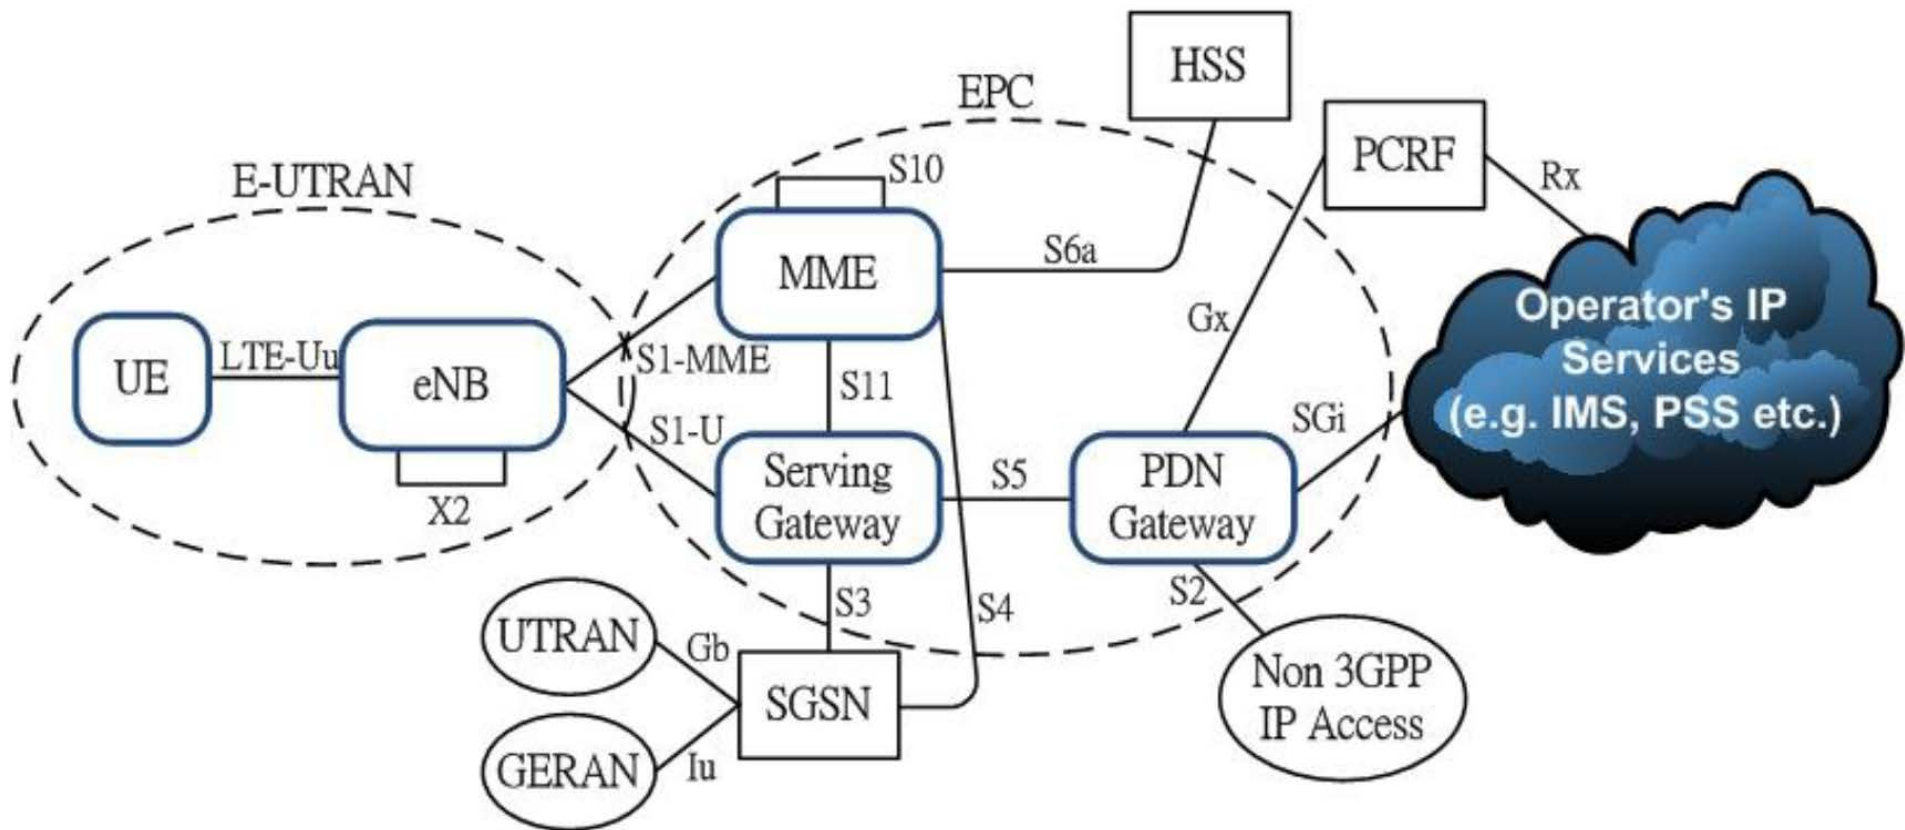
HSS

EPC

PCRF

E-UTRAN

S10

Rx

MME

S6a

Gx

Operator's IP Services (e.g. IMS, PSS etc.)

UE

LTE-Uu

eNB

S1-MME

S11

S1-U

SGi

Serving Gateway

S5

PDN Gateway

X2

S3

S4

S2

UTRAN

Gb

SGSN

Non 3GPP IP Access

GERAN

Iu